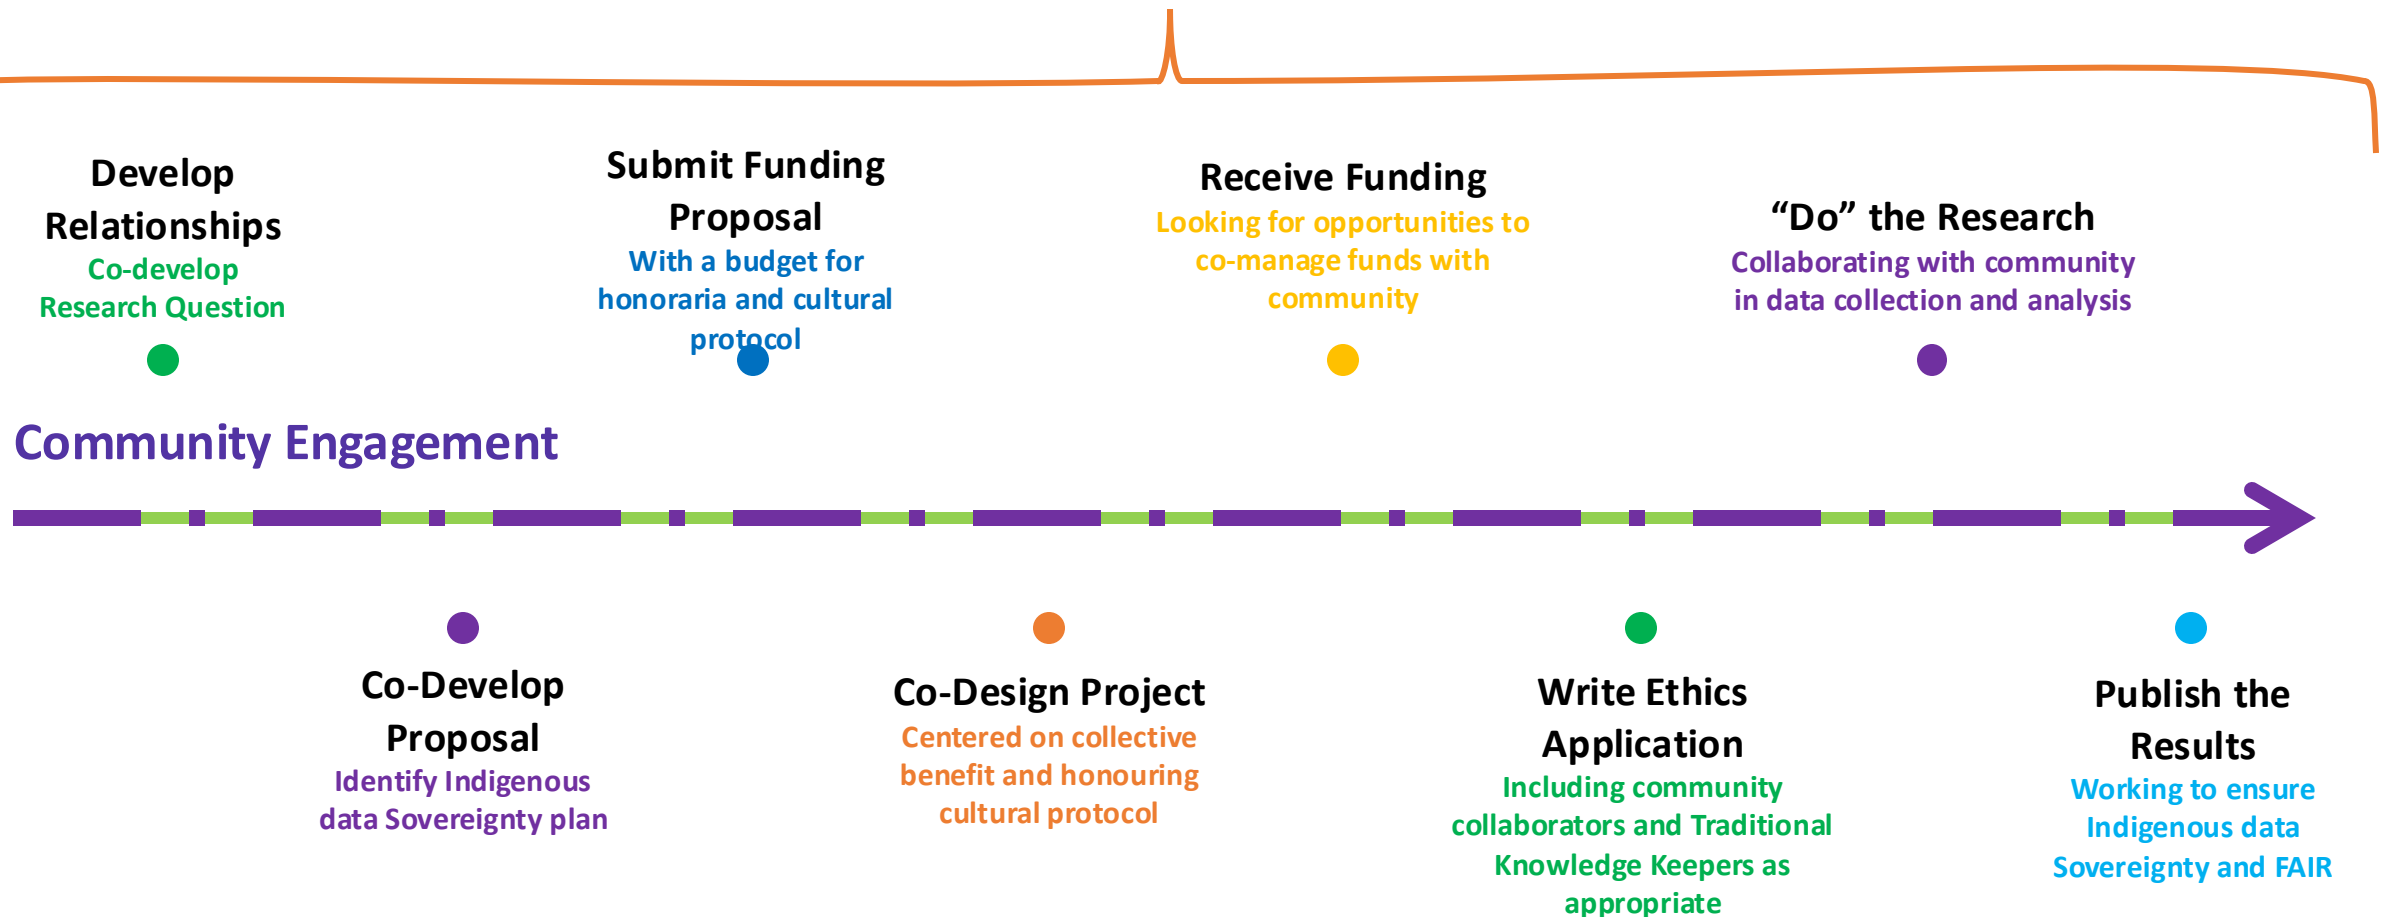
Develop Relationships
Co-develop Research Question

Submit Funding Proposal
With a budget for honoraria and cultural protocol

Receive Funding
Looking for opportunities to co-manage funds with community

“Do” the Research
Collaborating with community in data collection and analysis

Community Engagement

Co-Develop Proposal
Identify Indigenous data Sovereignty plan

Co-Design Project
Centered on collective benefit and honouring cultural protocol

Write Ethics Application
Including community collaborators and Traditional Knowledge Keepers as appropriate

Publish the Results
Working to ensure Indigenous data Sovereignty and FAIR